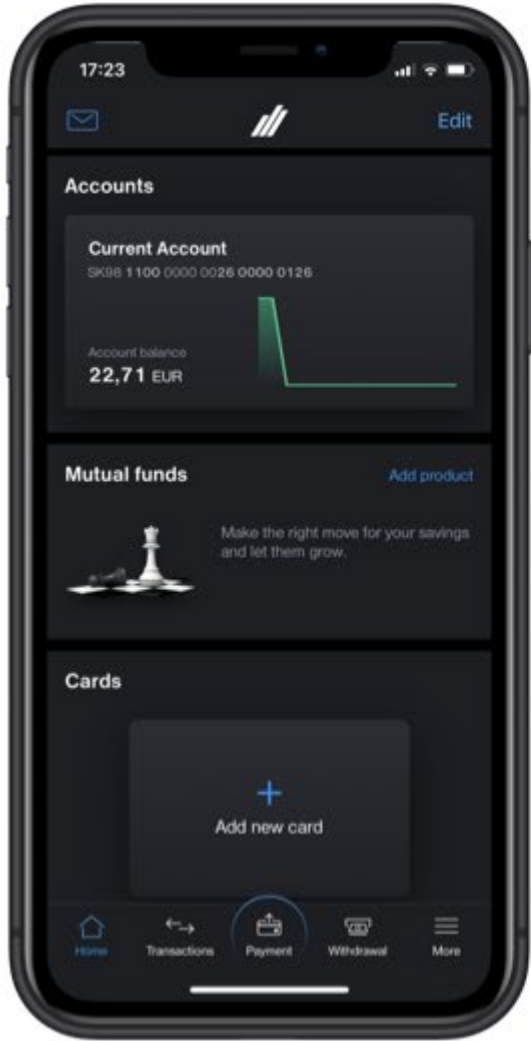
17:23

Edit

Accounts

Current Account
SK98 1100 0000 0026 0000 0126

Account balance
22,71 EUR

Mutual funds

Add product

Make the right move for your savings and let them grow.

Cards

+
Add new card

Home
Transactions
Payment
Withdrawal
More